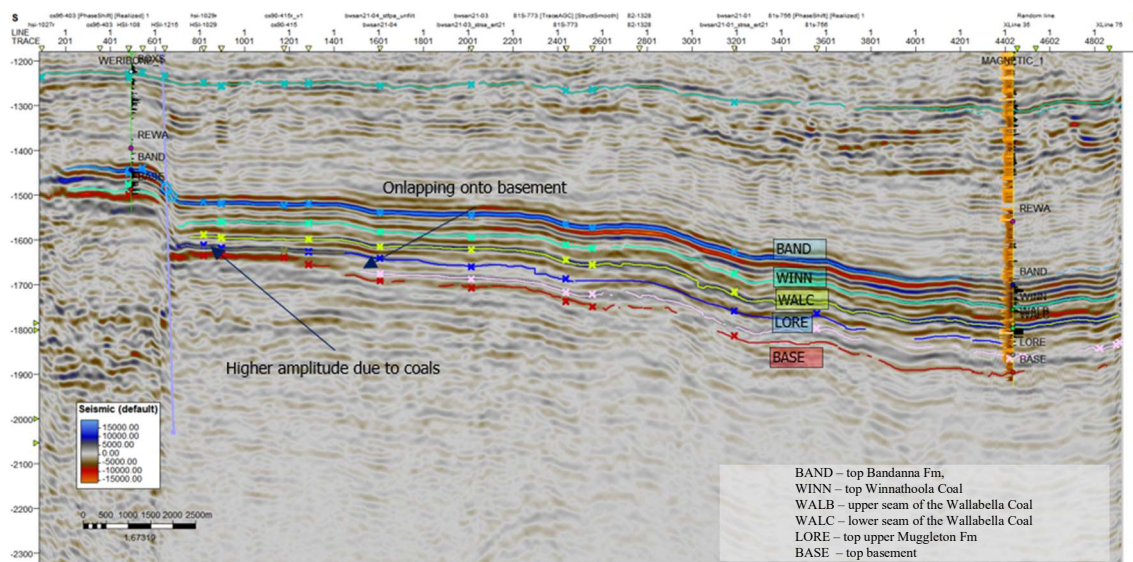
s
cs96-403 [PhaseShift] [Realized] 1 hsi-1029r cs90-415r_v1 bwsan21-04_stfpa_unfilt bwsan21-03 81S-773 [TraceAGC] [StructSmooth] 82-1328 bwsan21-01 81s-756 [PhaseShift] [Realized] 1 Random line
hsi-1027r cs96-403 HSI-108 HSI-1215 HSI-1029 cs90-415 bwsan21-04 bwsan21-03_stfpa_ert21 81S-773 82-1328 bwsan21-01_stfpa_ert21 81s-756 XLine 36 XLine 75
LINE 1 1 1 1 1 1 1 1 1 1 1 1 1 1 1 1 1 1 1 1 1 1 1
TRACE 201 401 601 801 1001 1201 1401 1601 1801 2001 2201 2401 2601 2801 3001 3201 3401 3601 3801 4001 4201 4402 4602 4802

-1200
-1300
-1400
-1500
-1600
-1700
-1800
-1900
-2000
-2100
-2200
-2300

WERIBONE_BOXS
REWA
BAND
BASE

MAGNETIC_1
REWA
BAND
WINN
WALB
LORE
BASE

Onlapping onto basement

BAND
WINN
WALC
LORE
BASE

Higher amplitude due to coals

Seismic (default)
15000.00
10000.00
5000.00
0.00
-5000.00
-10000.00
-15000.00

0 500 1000 1500 2000 2500m
1:67319

BAND – top Bandanna Fm,
WINN – top Winnathoola Coal
WALB – upper seam of the Wallabella Coal
WALC – lower seam of the Wallabella Coal
LORE – top upper Muggleton Fm
BASE – top basement